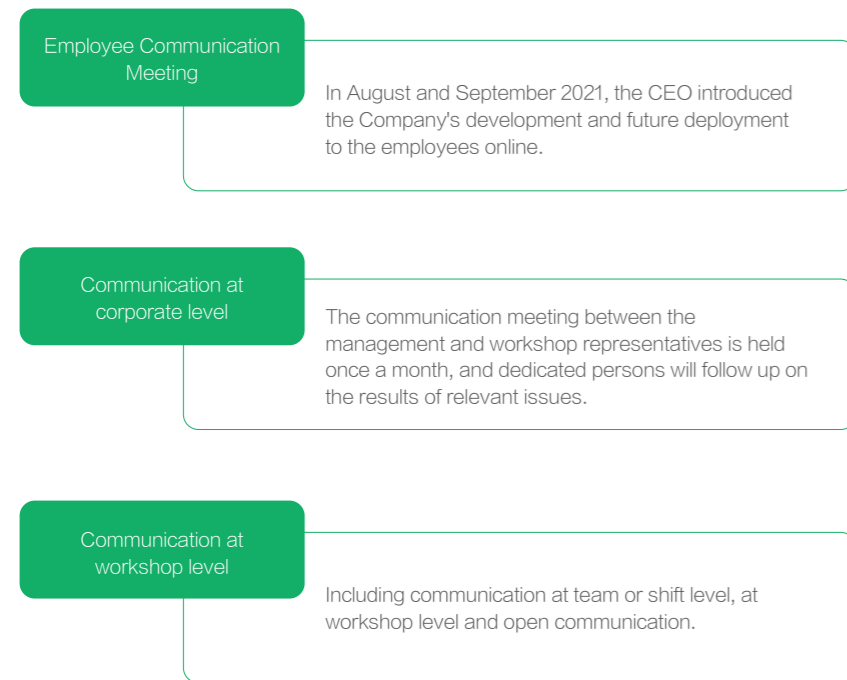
Employee Communication Meeting

In August and September 2021, the CEO introduced the Company's development and future deployment to the employees online.

Communication at corporate level

The communication meeting between the management and workshop representatives is held once a month, and dedicated persons will follow up on the results of relevant issues.

Communication at workshop level

Including communication at team or shift level, at workshop level and open communication.